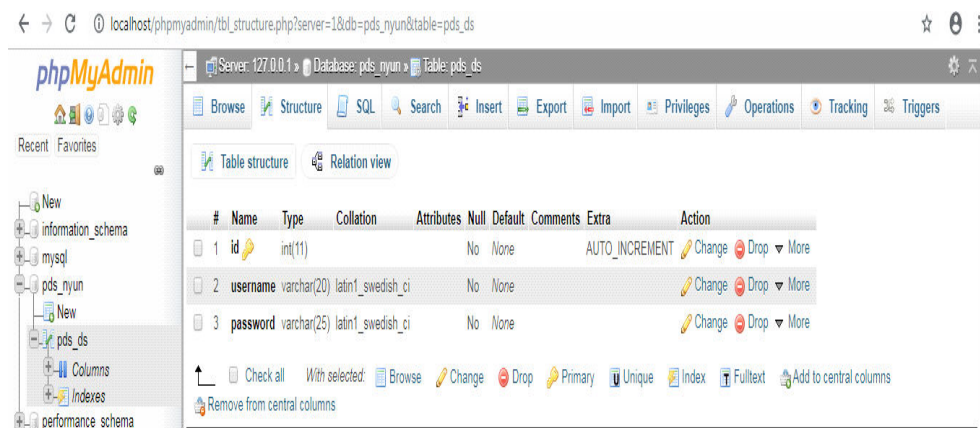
localhost/phpmyadmin/tbl_structure.php?server=1&db=pds_nyun&table=pds_ds

phpMyAdmin

Recent Favorites

New
information_schema
mysql
pds_nyun
New
pds_ds
Columns
Indexes
performance_schema

Server: 127.0.0.1 » Database: pds_nyun » Table: pds_ds

Browse Structure SQL Search Insert Export Import Privileges Operations Tracking Triggers

Table structure Relation view

| # | Name | Type | Collation | Attributes | Null | Default | Comments | Extra | Action |
|---|---|---|---|---|---|---|---|---|---|
| 1 | id | int(11) | | | No | None | | AUTO_INCREMENT | Change Drop More |
| 2 | username | varchar(20) | latin1_swedish_ci | | No | None | | | Change Drop More |
| 3 | password | varchar(25) | latin1_swedish_ci | | No | None | | | Change Drop More |

Check all With selected: Browse Change Drop Primary Unique Index Fulltext Add to central columns
Remove from central columns